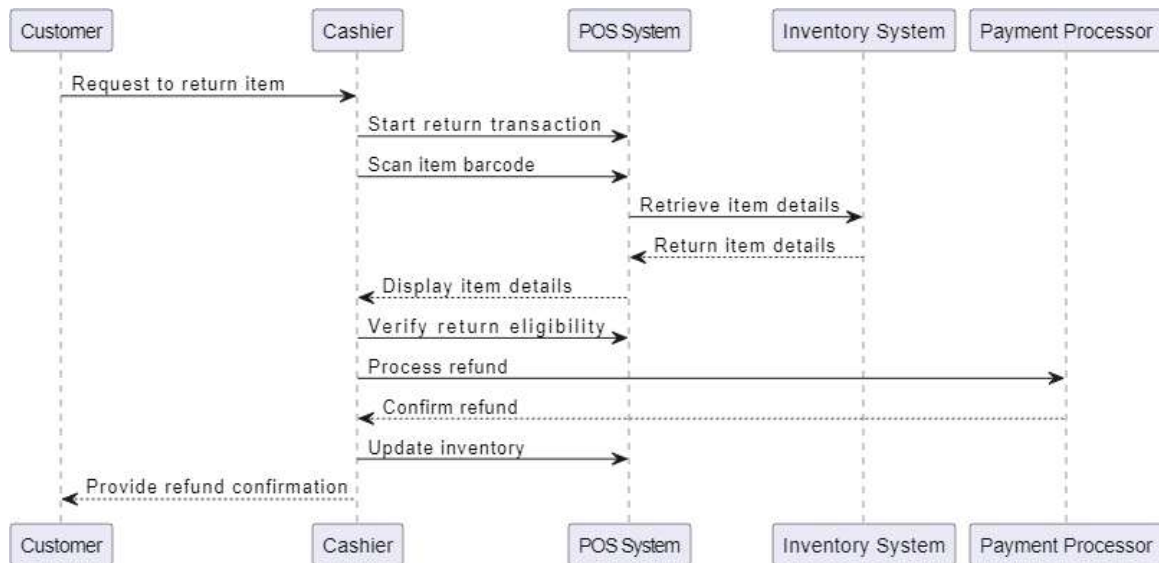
Customer
Cashier
POS System
Inventory System
Payment Processor

Request to return item
Start return transaction
Scan item barcode
Retrieve item details
Return item details
Display item details
Verify return eligibility
Process refund
Confirm refund
Update inventory
Provide refund confirmation

Customer
Cashier
POS System
Inventory System
Payment Processor